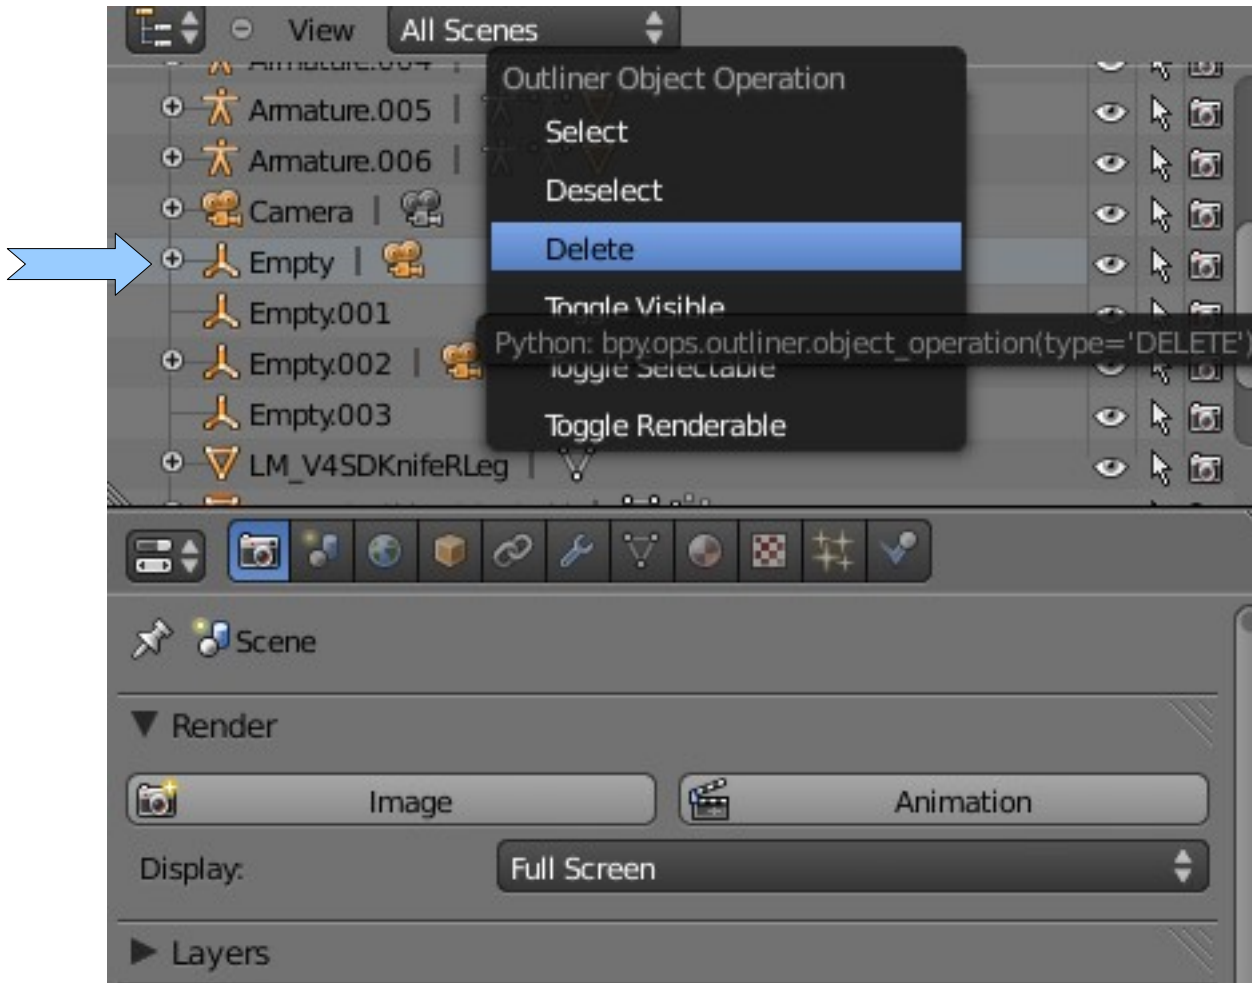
View All Scenes

Armature.004

Armature.005

Armature.006

Camera

Empty

Empty.001

Empty.002

Empty.003

LM_V4SDKnifeRLeg

Outliner Object Operation

Select

Deselect

Delete

Toggle Visible

Python: bpy.ops.outliner.object_operation(type='DELETE')

Toggle Selectable

Toggle Renderable

Scene

Render

Image

Animation

Display:

Full Screen

Layers